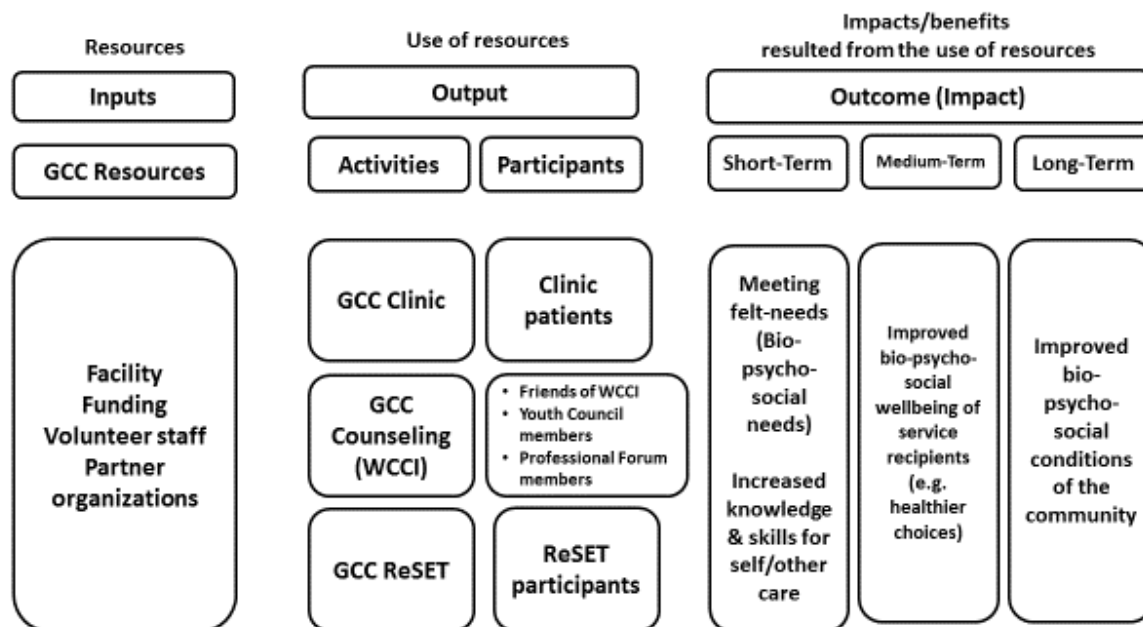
Resources

Use of resources

Impacts/benefits resulted from the use of resources

Inputs

Output

Outcome (Impact)

GCC Resources

Activities

Participants

Short-Term

Medium-Term

Long-Term

Facility
Funding
Volunteer staff
Partner organizations

GCC Clinic

Clinic patients

GCC Counseling (WCCI)

• Friends of WCCI
• Youth Council members
• Professional Forum members

GCC ReSET

ReSET participants

Meeting felt-needs (Bio-psycho-social needs)

Increased knowledge & skills for self/other care

Improved bio-psycho-social wellbeing of service recipients (e.g. healthier choices)

Improved bio-psycho-social conditions of the community